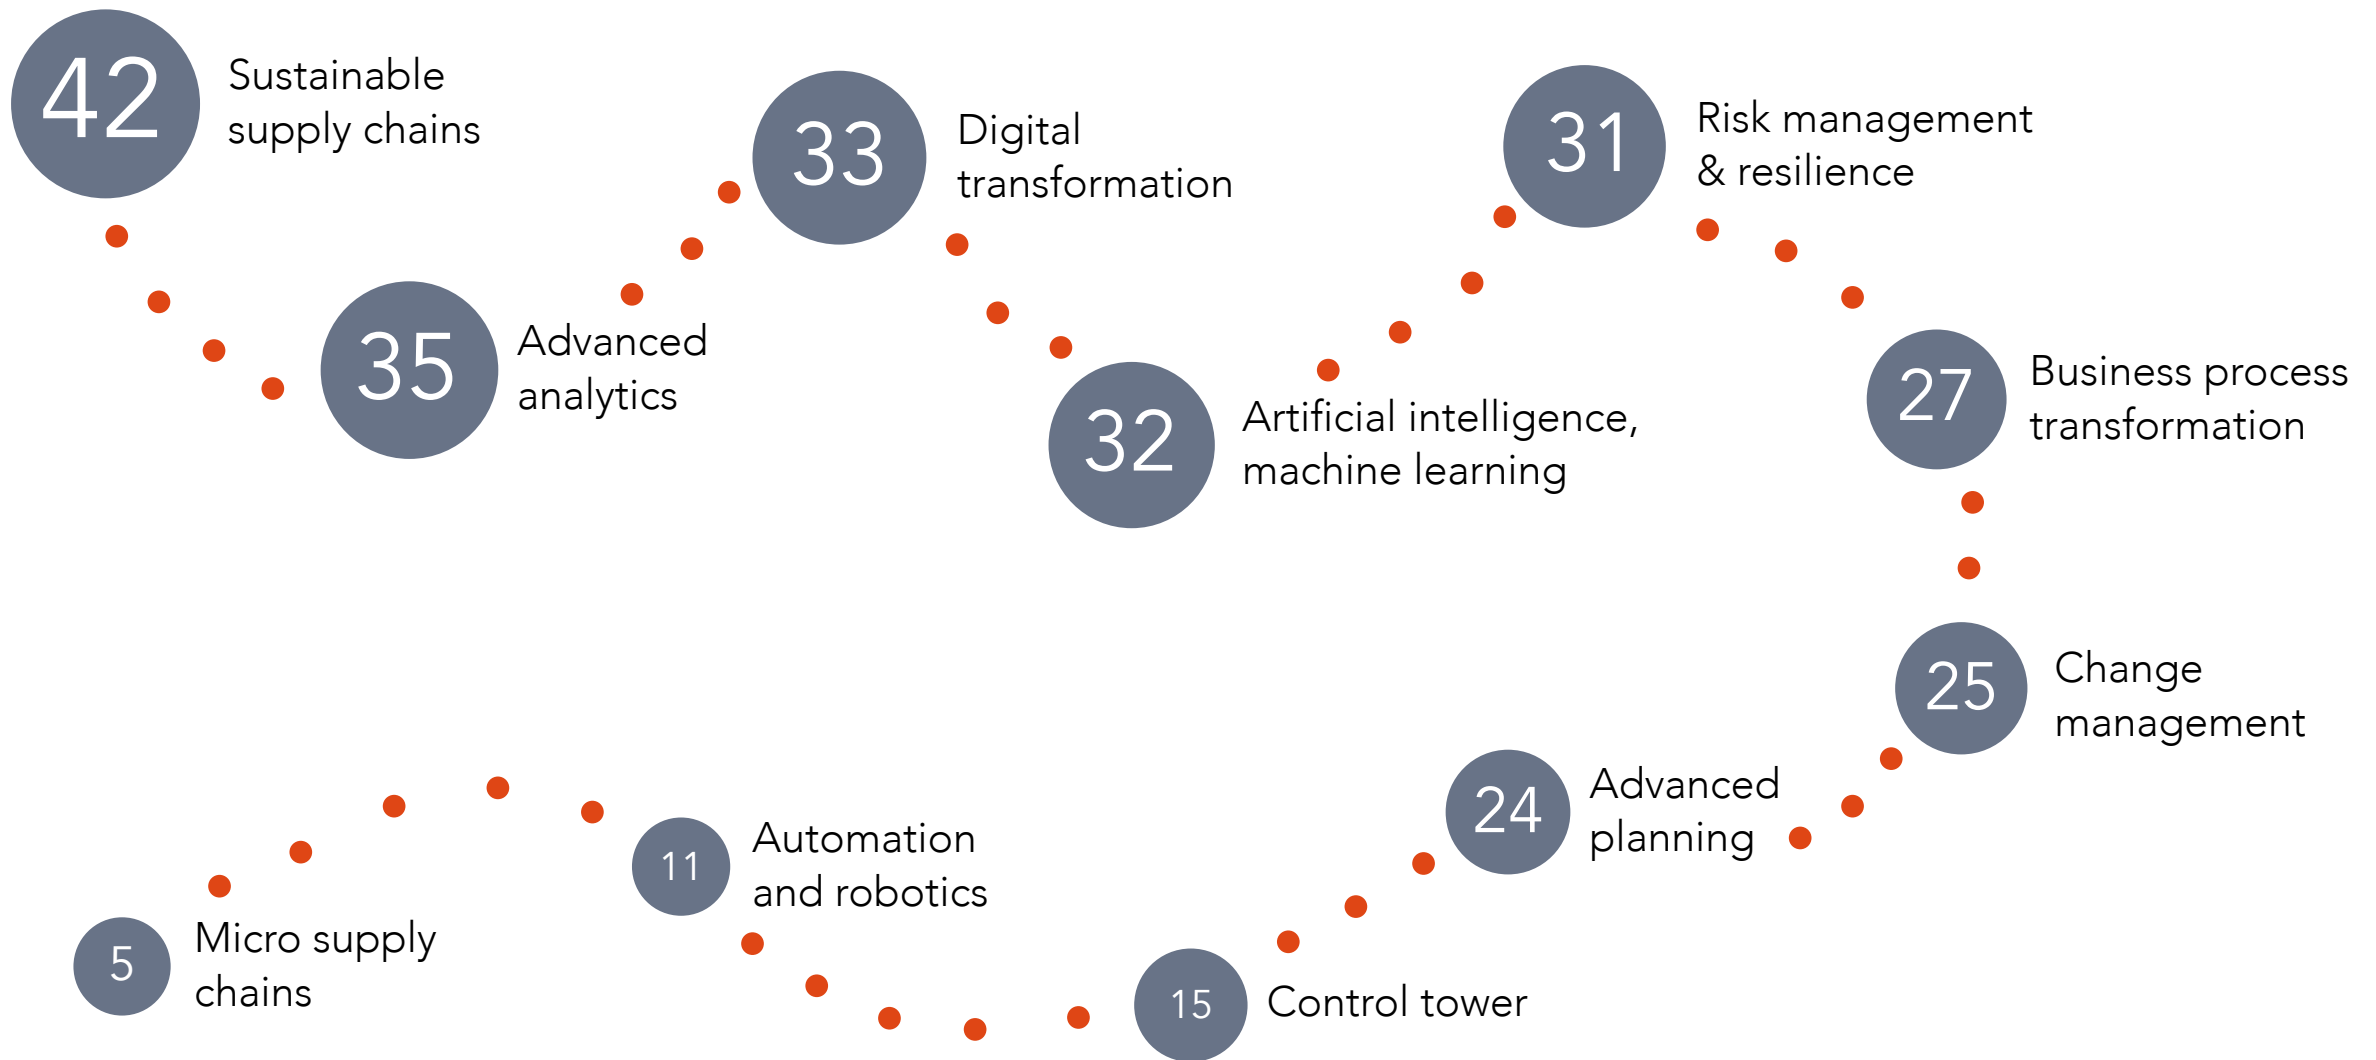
42 Sustainable supply chains

35 Advanced analytics

33 Digital transformation

32 Artificial intelligence, machine learning

31 Risk management & resilience

27 Business process transformation

25 Change management

24 Advanced planning

15 Control tower

11 Automation and robotics

5 Micro supply chains